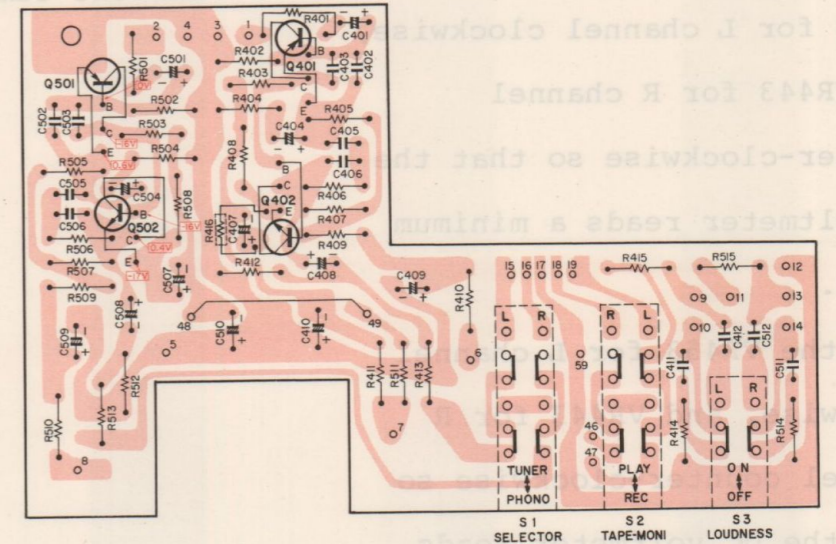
for L channel clockwise
R443 for R channel
er-clockwise so that the
ltmeter reads a minimum

Q501
R501
C501
2
4
3
1
R401
C401
R402
R403
Q401
B
C
E
C403
C402
R502
R404
R405
C502
C503
B
C
E
R503
R504
C404
C405
R505
R408
C406
C505
C504
R508
Q502
B
C
E
C506
R506
R507
R509
R416
C407
Q402
B
C
E
R406
R407
R409
R412
C408
C507
C409
C508
C509
48
49
C510
C410
R410
5
6
R512
R513
R511
R411
R413
R510
7
8
15
16
17
18
19
R415
R515
12
9
11
13
10
C412
C512
14
L
R
R
L
59
C411
C511
46
47
R414
L
R
R514
TUNER
PHONO
PLAY
REC
ON
OFF
S1
SELECTOR
S2
TAPE-MONI
S3
LOUDNESS